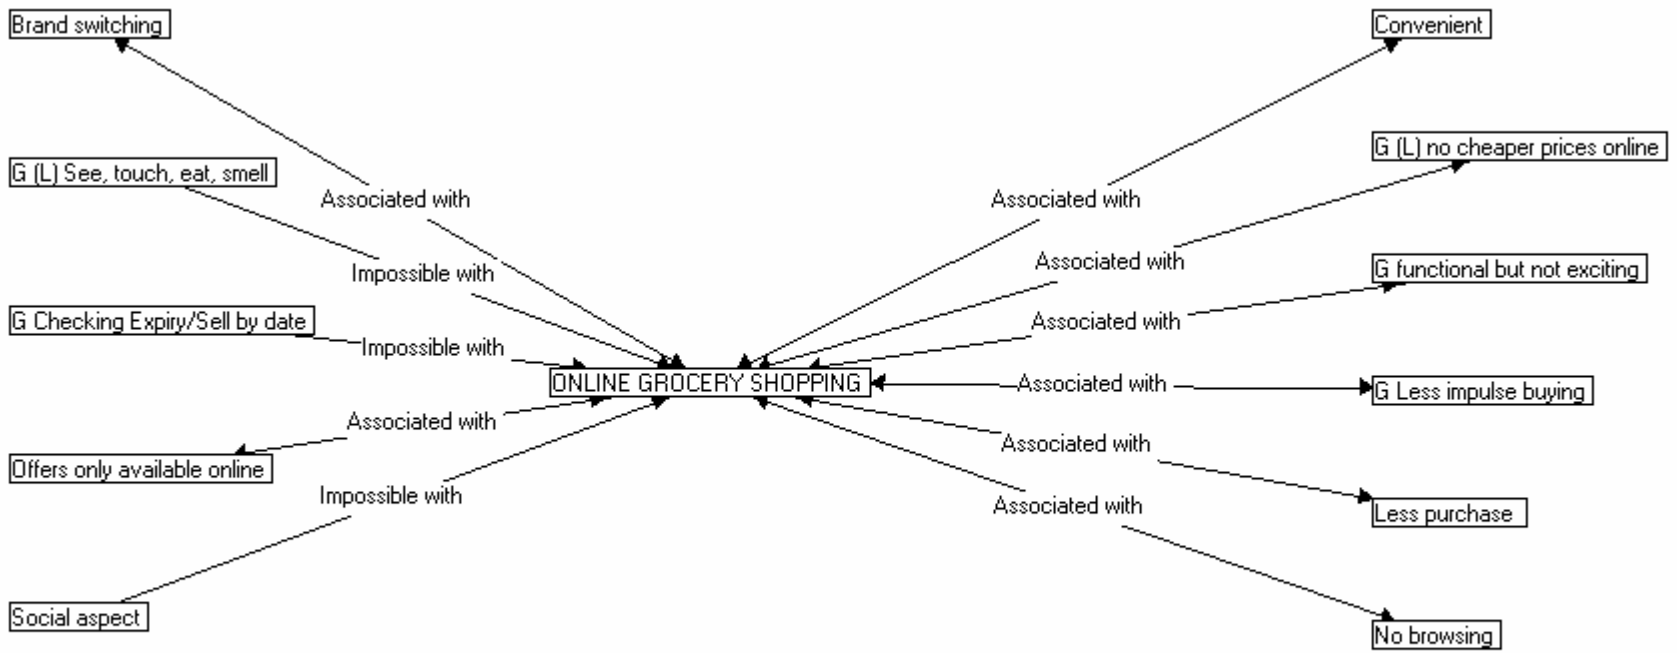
Brand switching

Convenient

G (L) See, touch, eat, smell

G (L) no cheaper prices online

Associated with

Associated with

Impossible with

Associated with

G functional but not exciting

G Checking Expiry/Sell by date

Impossible with

Associated with

ONLINE GROCERY SHOPPING

Associated with

G Less impulse buying

Associated with

Associated with

Offers only available online

Impossible with

Associated with

Less purchase

Social aspect

No browsing